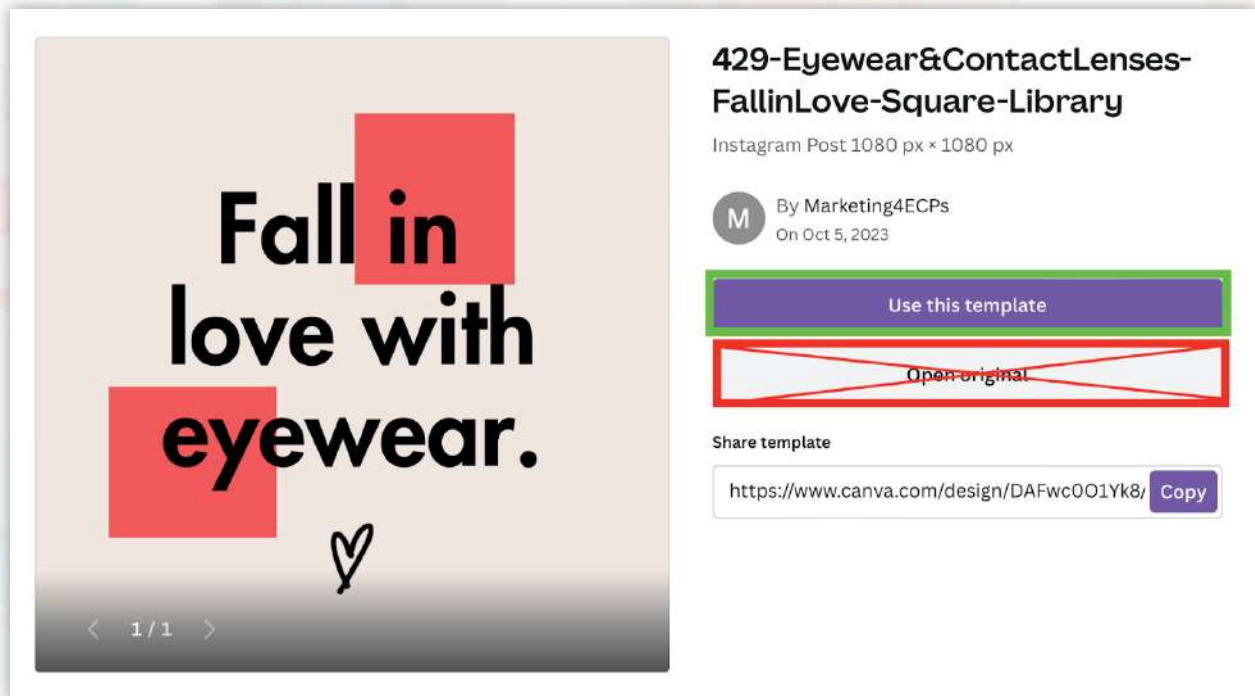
Fall in love with eyewear.

1 / 1

429-Eyewear&ContactLenses-FallinLove-Square-Library

Instagram Post 1080 px × 1080 px

M

By Marketing4ECPs
On Oct 5, 2023

Use this template

Open original

Share template

https://www.canva.com/design/DAFwcOO1Yk8/

Copy